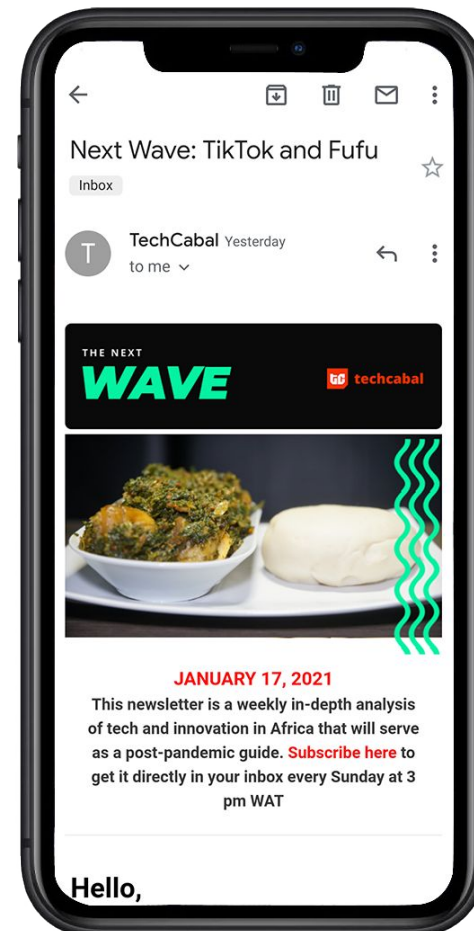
Next Wave: TikTok and Fufu

Inbox

T

TechCabal Yesterday

to me

THE NEXT

WAVE

TC techcabal

JANUARY 17, 2021

This newsletter is a weekly in-depth analysis of tech and innovation in Africa that will serve as a post-pandemic guide. Subscribe here to get it directly in your inbox every Sunday at 3 pm WAT

Hello,